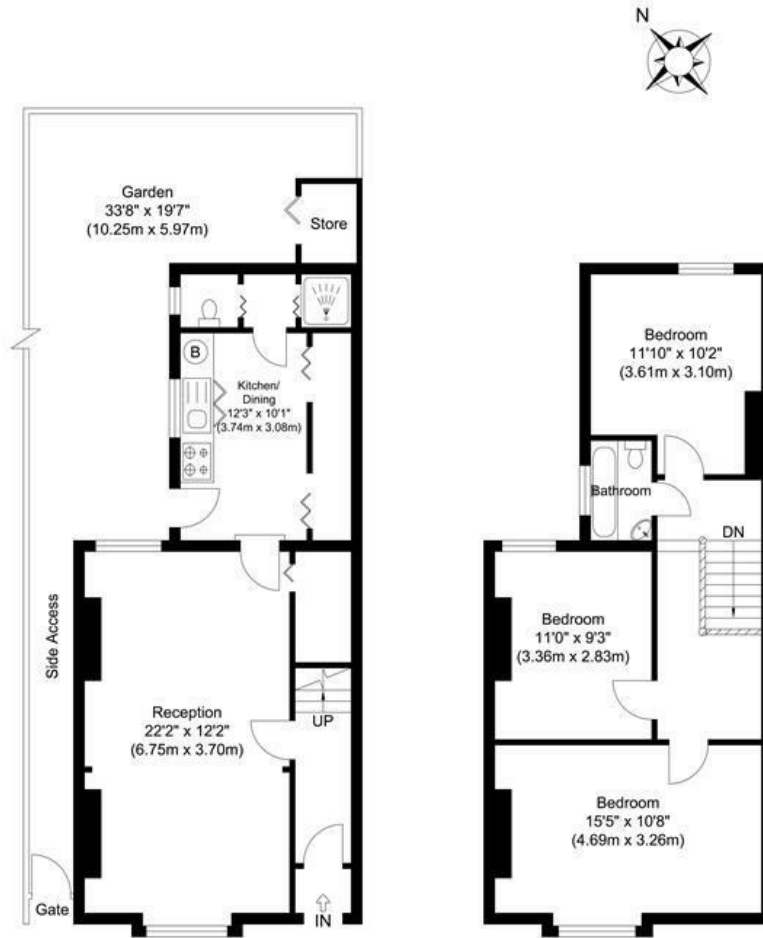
N

Garden
33'8" x 19'7"
(10.25m x 5.97m)

Store

B

Kitchen/
Dining
12'3" x 10'1"
(3.74m x 3.08m)

Side Access

Reception
22'2" x 12'2"
(6.75m x 3.70m)

UP

Gate

IN

Bedroom
11'10" x 10'2"
(3.61m x 3.10m)

Bathroom

DN

Bedroom
11'0" x 9'3"
(3.36m x 2.83m)

Bedroom
15'5" x 10'8"
(4.69m x 3.26m)